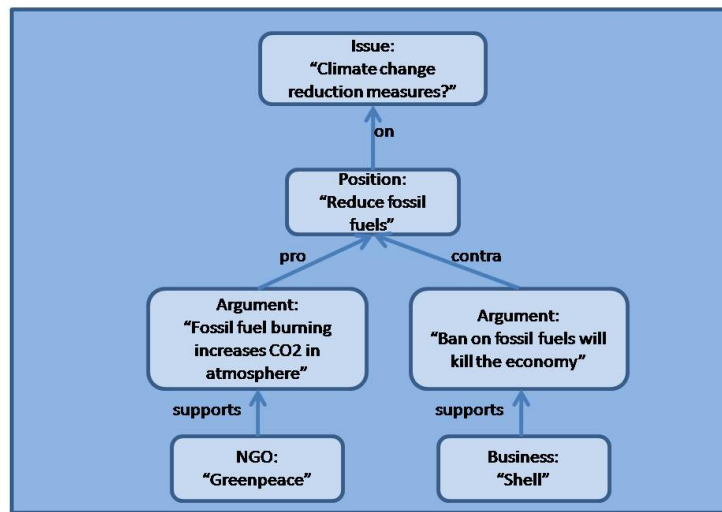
Issue:
“Climate change reduction measures?”

on

Position:
“Reduce fossil fuels”

pro

contra

Argument:
“Fossil fuel burning increases CO2 in atmosphere”

Argument:
“Ban on fossil fuels will kill the economy”

supports

supports

NGO:
“Greenpeace”

Business:
“Shell”